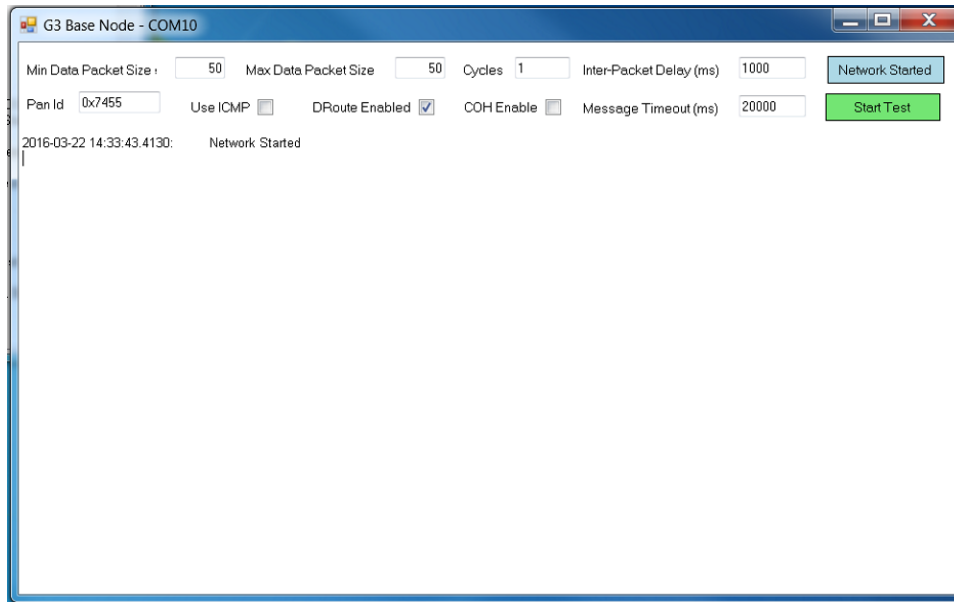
G3 Base Node - COM10

Min Data Packet Size 50 Max Data Packet Size 50 Cycles 1 Inter-Packet Delay (ms) 1000 Network Started

Pan Id 0x7455 Use ICMP DRoute Enabled COH Enable Message Timeout (ms) 20000 Start Test

2016-03-22 14:33:43.4130: Network Started